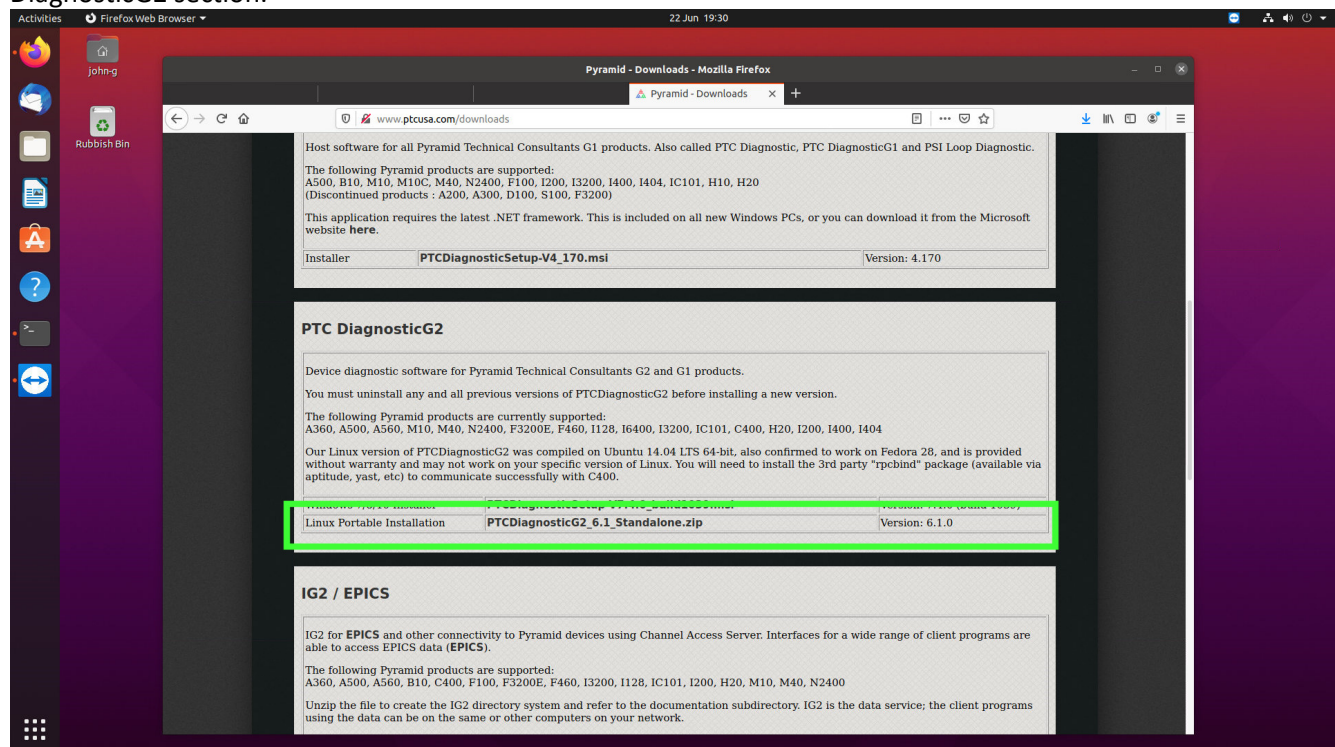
DiagnosticG2 section.

Activities Firefox Web Browser 22 Jun 19:30

john-g

Rubbish Bin

Pyramid - Downloads - Mozilla Firefox

Pyramid - Downloads

www.ptcusa.com/downloads

Host software for all Pyramid Technical Consultants G1 products. Also called PTC Diagnostic, PTC DiagnosticG1 and PSI Loop Diagnostic.

The following Pyramid products are supported:
A500, B10, M10, M10C, M40, N2400, F100, I200, I3200, I400, I404, IC101, H10, H20
(Discontinued products : A200, A300, D100, S100, F3200)

This application requires the latest .NET framework. This is included on all new Windows PCs, or you can download it from the Microsoft website **here**.

| Installer | PTCDiagnosticSetup-V4_170.msi | Version: 4.170 |
|---|---|---|

PTC DiagnosticG2

Device diagnostic software for Pyramid Technical Consultants G2 and G1 products.

You must uninstall any and all previous versions of PTCDiagnosticG2 before installing a new version.

The following Pyramid products are currently supported:
A360, A500, A560, M10, M40, N2400, F3200E, F460, I128, I6400, I3200, IC101, C400, H20, I200, I400, I404

Our Linux version of PTCDiagnosticG2 was compiled on Ubuntu 14.04 LTS 64-bit, also confirmed to work on Fedora 28, and is provided without warranty and may not work on your specific version of Linux. You will need to install the 3rd party "rpcbind" package (available via aptitude, yast, etc) to communicate successfully with C400.

| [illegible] | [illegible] | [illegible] |
|---|---|---|
| Linux Portable Installation | PTCDiagnosticG2_6.1_Standalone.zip | Version: 6.1.0 |

IG2 / EPICS

IG2 for **EPICS** and other connectivity to Pyramid devices using Channel Access Server. Interfaces for a wide range of client programs are able to access EPICS data (**EPICS**).

The following Pyramid products are supported:
A360, A500, A560, B10, C400, F100, F3200E, F460, I3200, I128, IC101, I200, H20, M10, M40, N2400

Unzip the file to create the IG2 directory system and refer to the documentation subdirectory. IG2 is the data service; the client programs using the data can be on the same or other computers on your network.